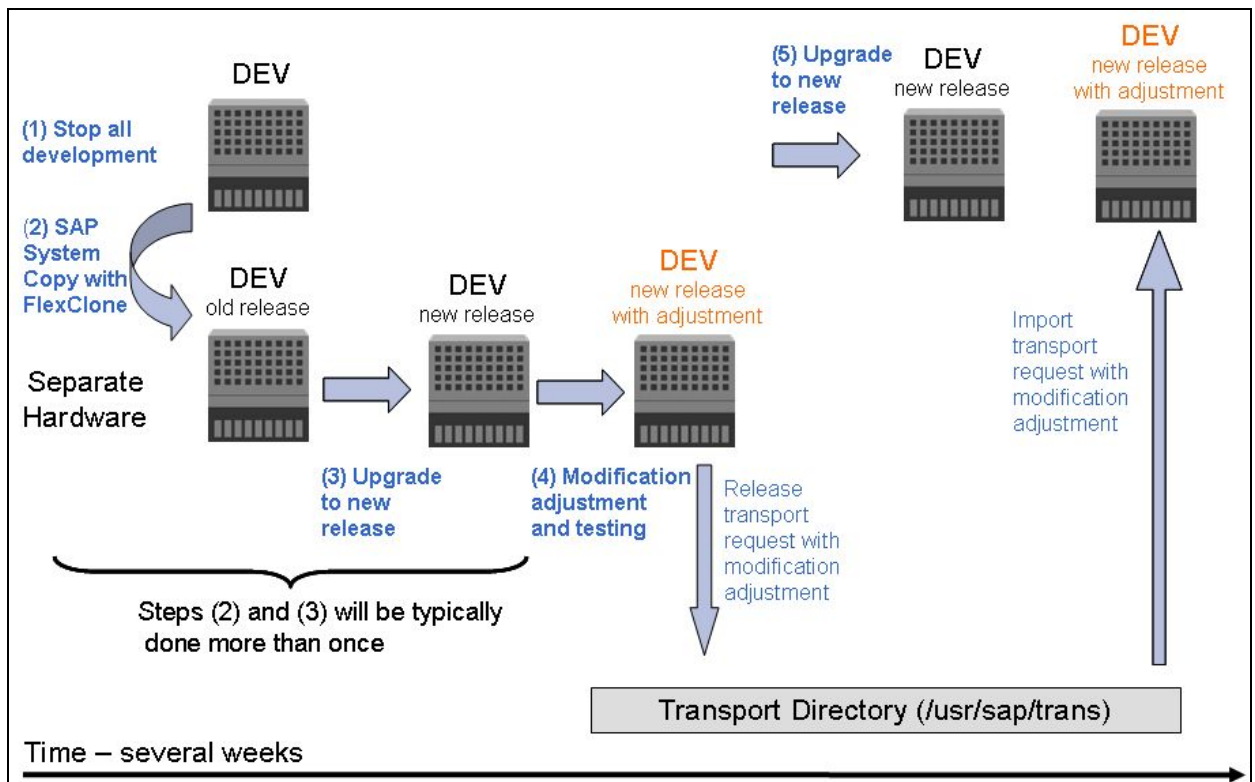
DEV

(1) Stop all development

(2) SAP System Copy with FlexClone

DEV
old release

Separate Hardware

DEV
new release

DEV
new release with adjustment

(3) Upgrade to new release

(4) Modification adjustment and testing

Release transport request with modification adjustment

(5) Upgrade to new release

DEV
new release

DEV
new release with adjustment

Import transport request with modification adjustment

Steps (2) and (3) will be typically done more than once

Transport Directory (/usr/sap/trans)

Time – several weeks